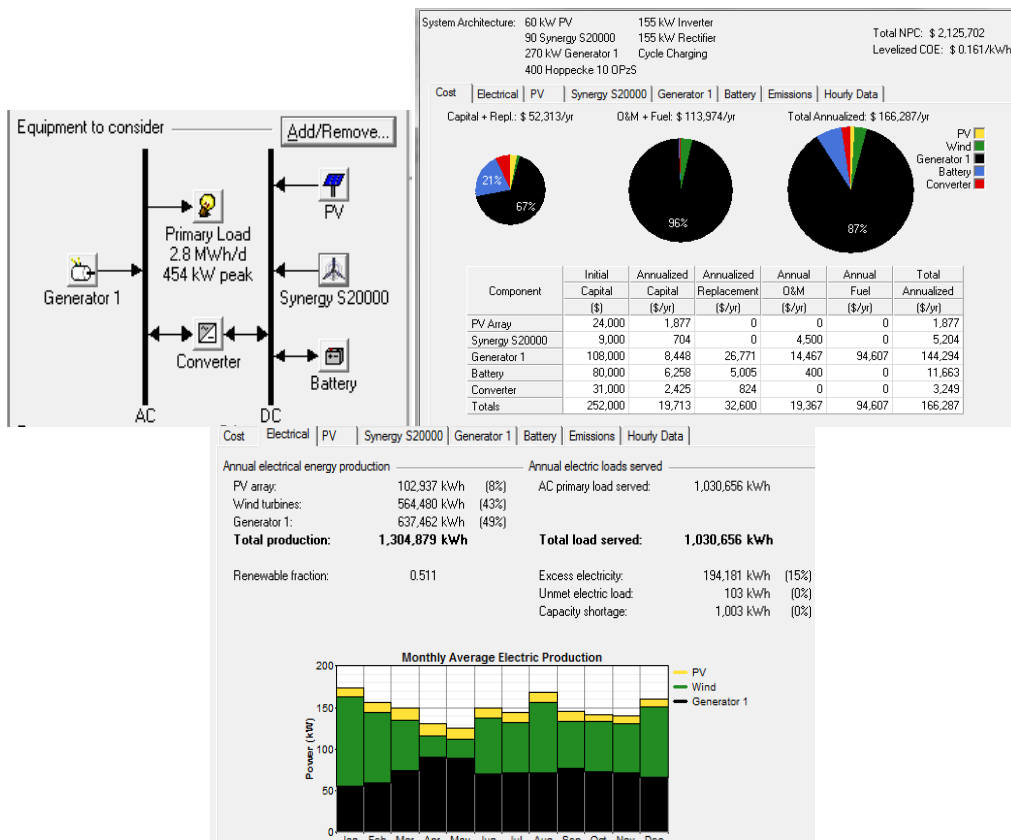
Equipment to consider
Add/Remove...

Primary Load
2.8 MWh/d
454 kW peak

Generator 1
Converter
PV
Synergy S20000
Battery
AC
DC

System Architecture: 60 kW PV
90 Synergy S20000
270 kW Generator 1
400 Hoppecke 10 OPzS
155 kW Inverter
155 kW Rectifier
Cycle Charging
Total NPC: $ 2,125,702
Levelized COE: $ 0.161/kWh

Cost | Electrical | PV | Synergy S20000 | Generator 1 | Battery | Emissions | Hourly Data

Capital + Repl.: $ 52,313/yr
O&M + Fuel: $ 113,974/yr
Total Annualized: $ 166,287/yr

21%
67%
96%
87%

PV
Wind
Generator 1
Battery
Converter

| Component | Initial Capital ($) | Annualized Capital ($/yr) | Annualized Replacement ($/yr) | Annual O&M ($/yr) | Annual Fuel ($/yr) | Total Annualized ($/yr) |
|---|---|---|---|---|---|---|
| PV Array | 24,000 | 1,877 | 0 | 0 | 0 | 1,877 |
| Synergy S20000 | 9,000 | 704 | 0 | 4,500 | 0 | 5,204 |
| Generator 1 | 108,000 | 8,448 | 26,771 | 14,467 | 94,607 | 144,294 |
| Battery | 80,000 | 6,258 | 5,005 | 400 | 0 | 11,663 |
| Converter | 31,000 | 2,425 | 824 | 0 | 0 | 3,249 |
| Totals | 252,000 | 19,713 | 32,600 | 19,367 | 94,607 | 166,287 |

Cost | Electrical | PV | Synergy S20000 | Generator 1 | Battery | Emissions | Hourly Data

Annual electrical energy production
PV array: 102,937 kWh (8%)
Wind turbines: 564,480 kWh (43%)
Generator 1: 637,462 kWh (49%)
Total production: 1,304,879 kWh

Renewable fraction: 0.511

Annual electric loads served
AC primary load served: 1,030,656 kWh

Total load served: 1,030,656 kWh

Excess electricity: 194,181 kWh (15%)
Unmet electric load: 103 kWh (0%)
Capacity shortage: 1,003 kWh (0%)

Monthly Average Electric Production
200
150
100
50
0
Power (kW)
Jan Feb Mar Apr May Jun Jul Aug Sep Oct Nov Dec
PV
Wind
Generator 1